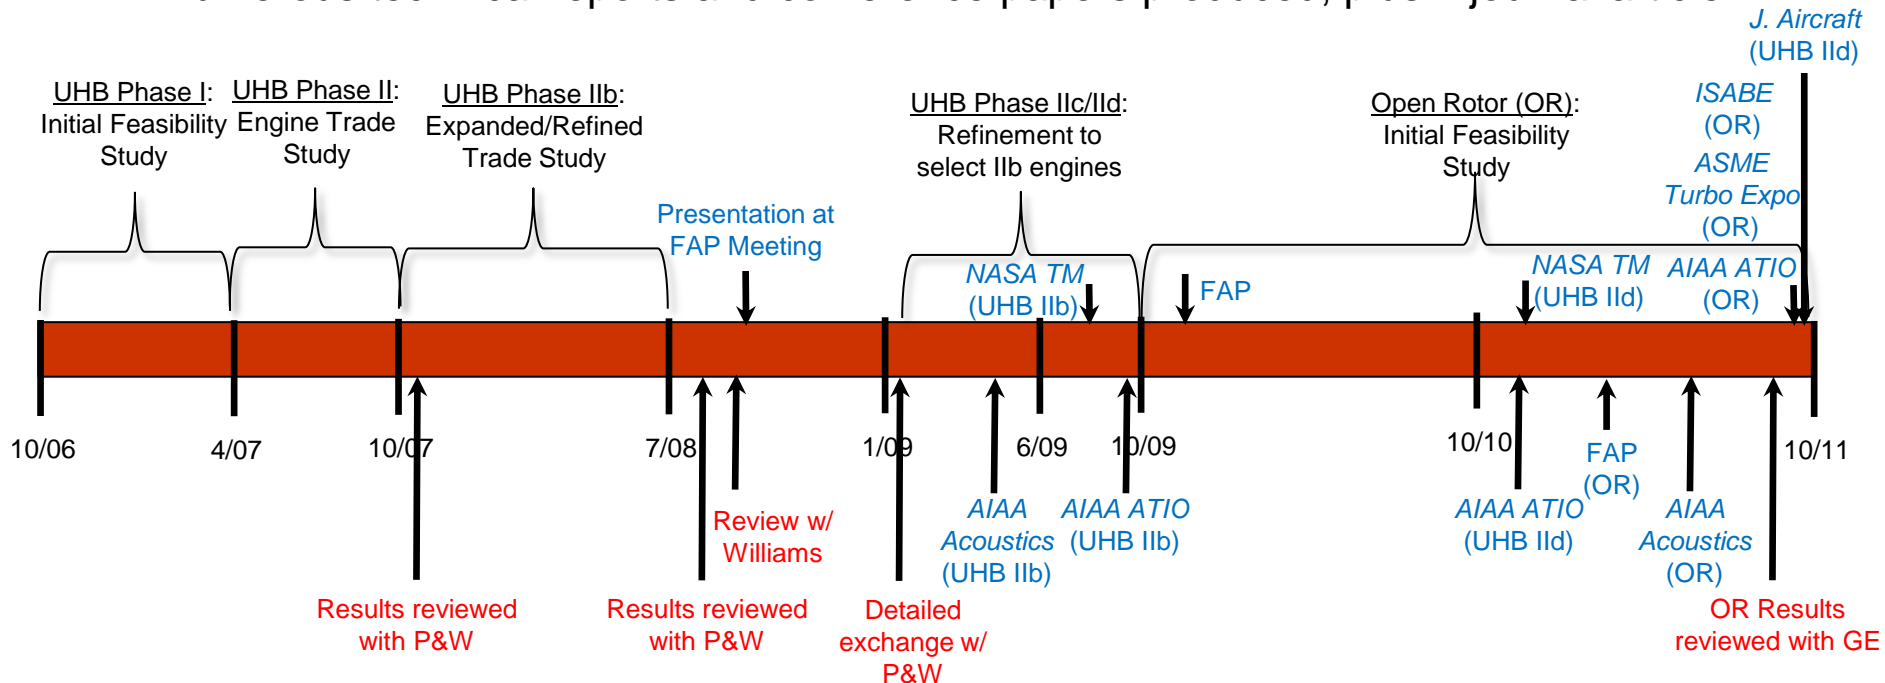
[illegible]

J. Aircraft (UHB IId)

UHB Phase I: Initial Feasibility Study

UHB Phase II: Engine Trade Study

UHB Phase IIb: Expanded/Refined Trade Study

UHB Phase IIc/IId: Refinement to select IIb engines

Open Rotor (OR): Initial Feasibility Study

ISABE (OR)

ASME Turbo Expo (OR)

Presentation at FAP Meeting

NASA TM (UHB IIb)

FAP

NASA TM (UHB IId)

AIAA ATIO (OR)

10/06

4/07

10/07

7/08

1/09

6/09

10/09

10/10

10/11

Review w/ Williams

AIAA Acoustics (UHB IIb)

AIAA ATIO (UHB IIb)

FAP (OR)

AIAA ATIO (UHB IId)

AIAA Acoustics (OR)

Results reviewed with P&W

Results reviewed with P&W

Detailed exchange w/ P&W

OR Results reviewed with GE